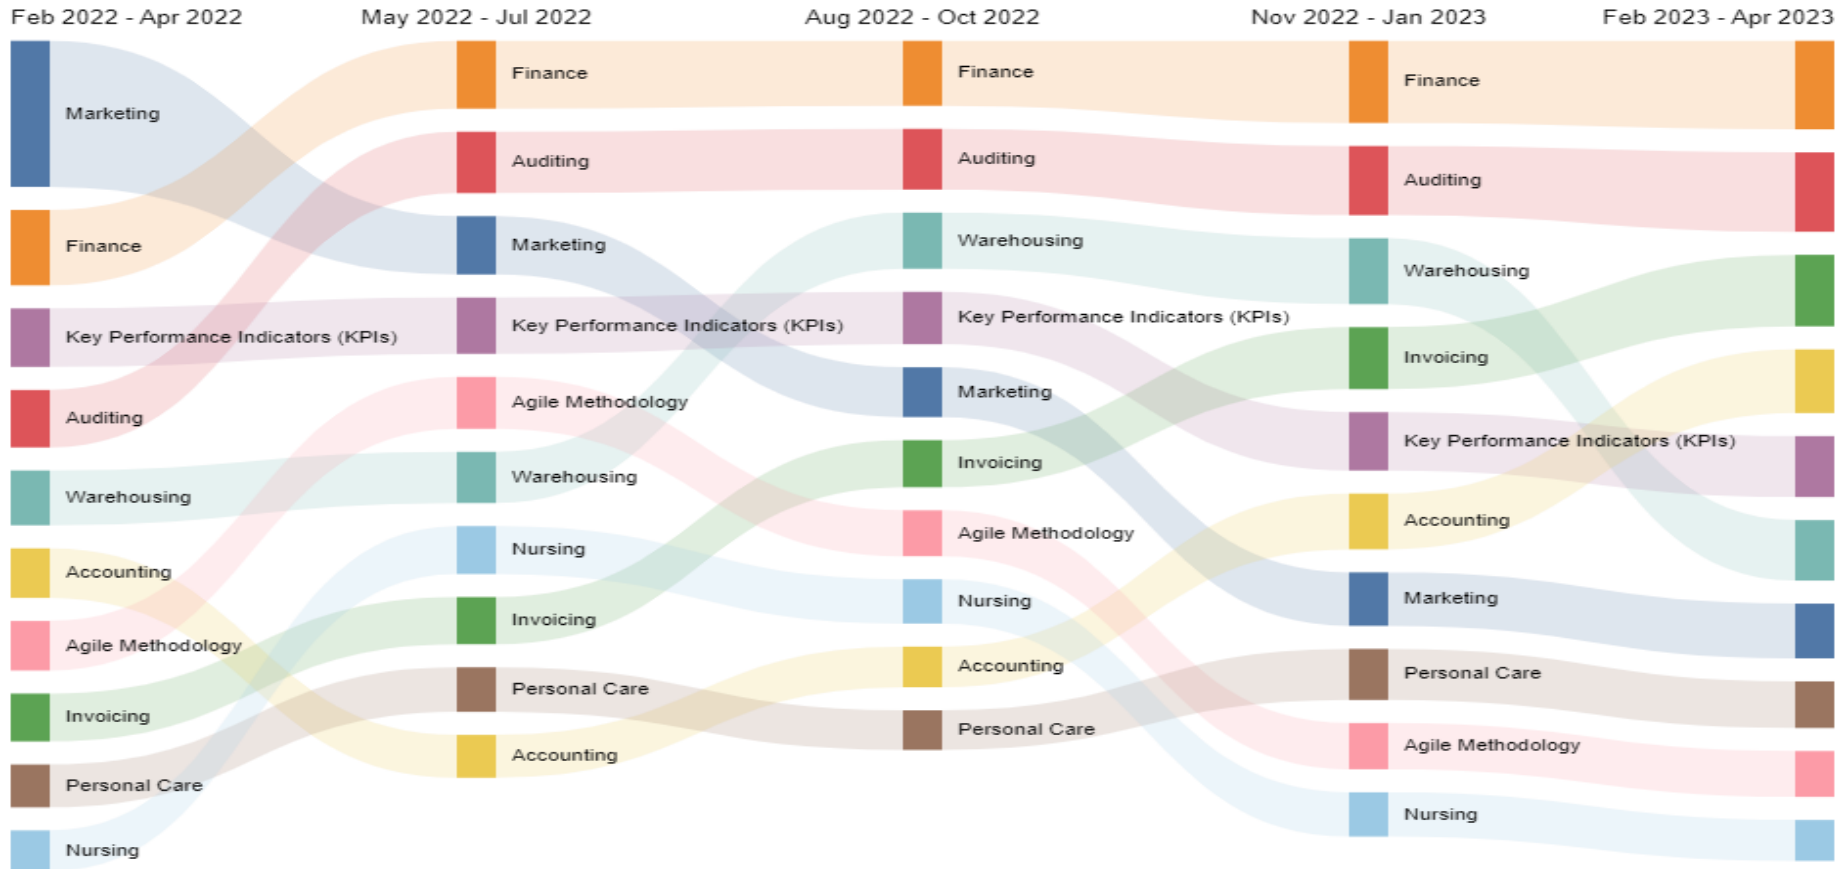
Feb 2022 - Apr 2022
May 2022 - Jul 2022
Aug 2022 - Oct 2022
Nov 2022 - Jan 2023
Feb 2023 - Apr 2023

Marketing
Finance
Key Performance Indicators (KPIs)
Auditing
Warehousing
Accounting
Agile Methodology
Invoicing
Personal Care
Nursing

Finance
Auditing
Marketing
Key Performance Indicators (KPIs)
Agile Methodology
Warehousing
Nursing
Invoicing
Personal Care
Accounting

Finance
Auditing
Warehousing
Key Performance Indicators (KPIs)
Marketing
Invoicing
Agile Methodology
Nursing
Accounting
Personal Care

Finance
Auditing
Warehousing
Invoicing
Key Performance Indicators (KPIs)
Accounting
Marketing
Personal Care
Agile Methodology
Nursing